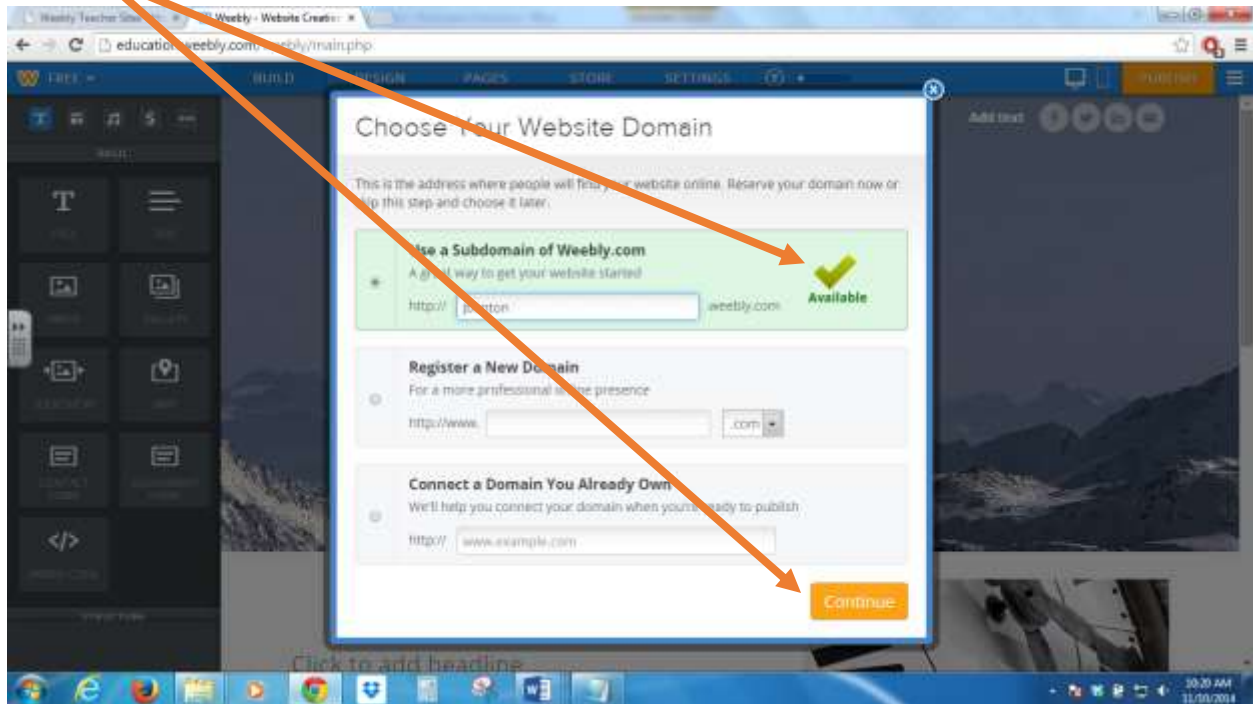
Weebly Teacher Site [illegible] ×
Weebly - Website Creatio ×
education.weebly.com/weebly/main.php
FREE ▾
BUILD
DESIGN
PAGES
STORE
SETTINGS
PUBLISH
BASIC
Add text

Choose Your Website Domain

This is the address where people will find your website online. Reserve your domain now or skip this step and choose it later.

Use a Subdomain of Weebly.com
A great way to get your website started
http:// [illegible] .weebly.com
Available

Register a New Domain
For a more professional online presence
http://www. .com

Connect a Domain You Already Own
We'll help you connect your domain when you're ready to publish
http:// www.example.com

Continue

Click to add headline

10:20 AM
11/10/2014